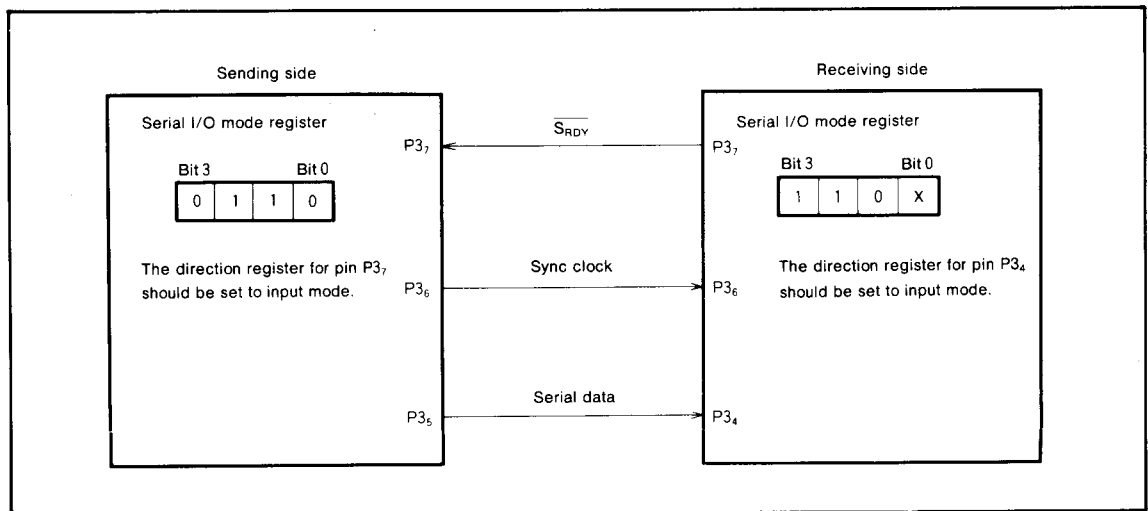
Sending side

Serial I/O mode register

Bit 3 Bit 0

| 0 | 1 | 1 | 0 |
|---|---|---|---|

The direction register for pin $P3_7$ should be set to input mode.

$P3_7$

$P3_6$

$P3_5$

$\overline{S_{RDY}}$

Sync clock

Serial data

Receiving side

$P3_7$

$P3_6$

$P3_4$

Serial I/O mode register

Bit 3 Bit 0

| 1 | 1 | 0 | X |
|---|---|---|---|

The direction register for pin $P3_4$ should be set to input mode.